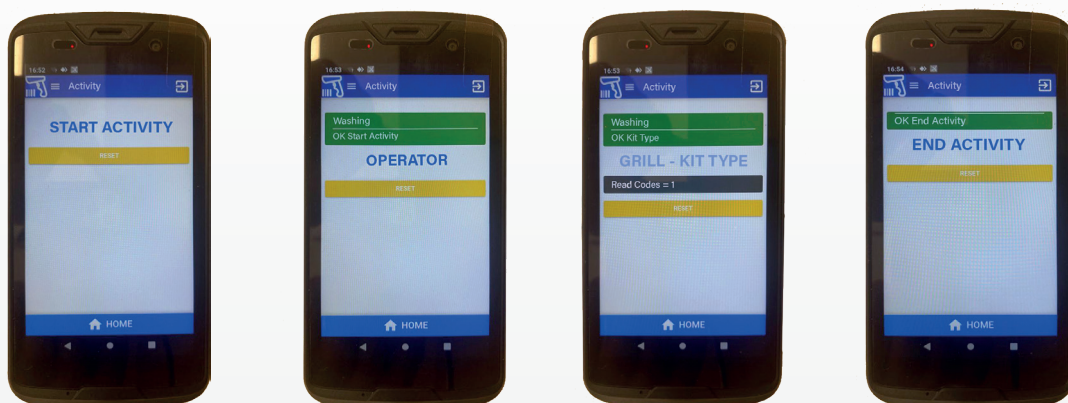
16:52

Activity

START ACTIVITY

RESET

HOME

16:53

Activity

Washing

OK Start Activity

OPERATOR

RESET

HOME

16:53

Activity

Washing

OK Kit Type

GRILL - KIT TYPE

Read Codes = 1

RESET

HOME

16:54

Activity

OK End Activity

END ACTIVITY

RESET

HOME